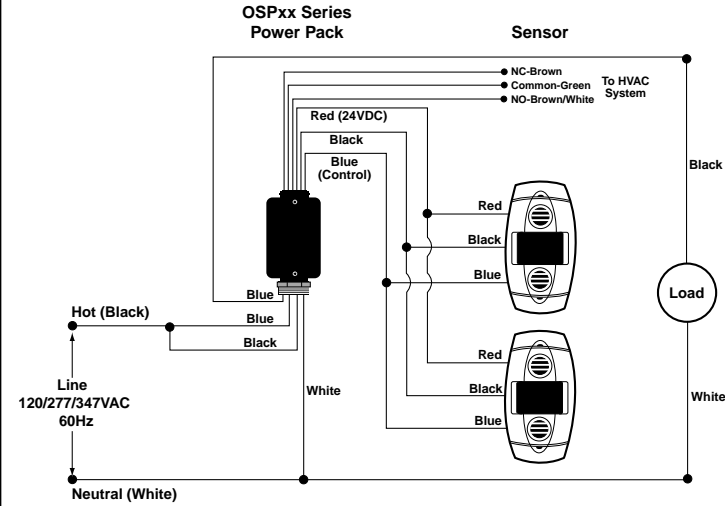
OSPxx Series
Power Pack

Sensor

NC-Brown
Common-Green
NO-Brown/White

To HVAC
System

Red (24VDC)

Black

Blue
(Control)

Red

Black

Blue

Red

Black

Blue

Black

Load

White

Blue

Hot (Black)

Blue

Black

Line
120/277/347VAC
60Hz

White

Neutral (White)